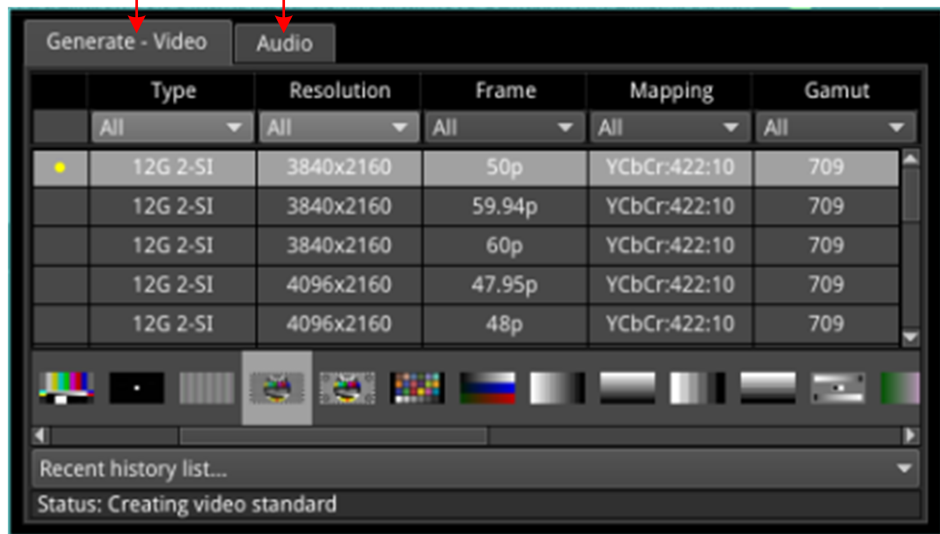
Generate - Video Audio

| | Type | Resolution | Frame | Mapping | Gamut |
|---|---|---|---|---|---|
| | All | All | All | All | All |
| | 12G 2-SI | 3840x2160 | 50p | YCbCr:422:10 | 709 |
| | 12G 2-SI | 3840x2160 | 59.94p | YCbCr:422:10 | 709 |
| | 12G 2-SI | 3840x2160 | 60p | YCbCr:422:10 | 709 |
| | 12G 2-SI | 4096x2160 | 47.95p | YCbCr:422:10 | 709 |
| | 12G 2-SI | 4096x2160 | 48p | YCbCr:422:10 | 709 |

Recent history list...

Status: Creating video standard